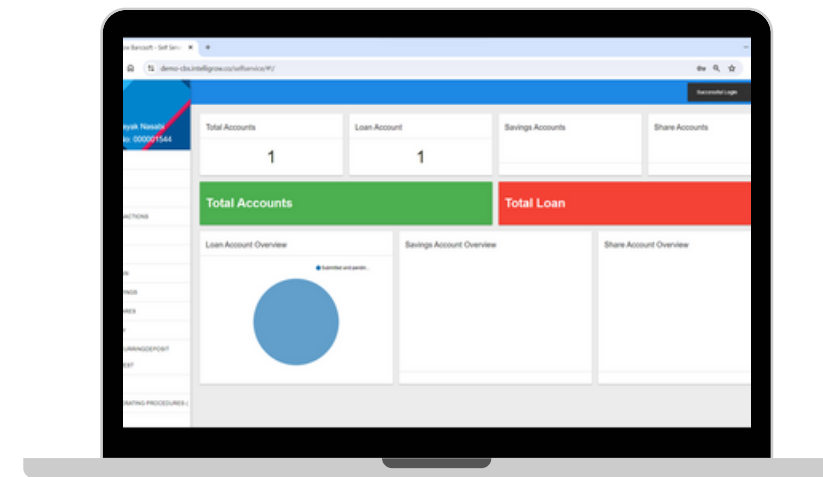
o Bancsoft - Self Serv ×  +

demo-cbs.intelligrow.co/selfservice/#/

Successful Login

ayak Nasals
o: 000001544

ACTIONS

N
NGS
RES
URRINGDEPOSIT
EST
RATING PROCEDURES (

Total Accounts
1

Loan Account
1

Savings Accounts

Share Accounts

Total Accounts

Total Loan

Loan Account Overview

Submitted and pendin...

Savings Account Overview

Share Account Overview